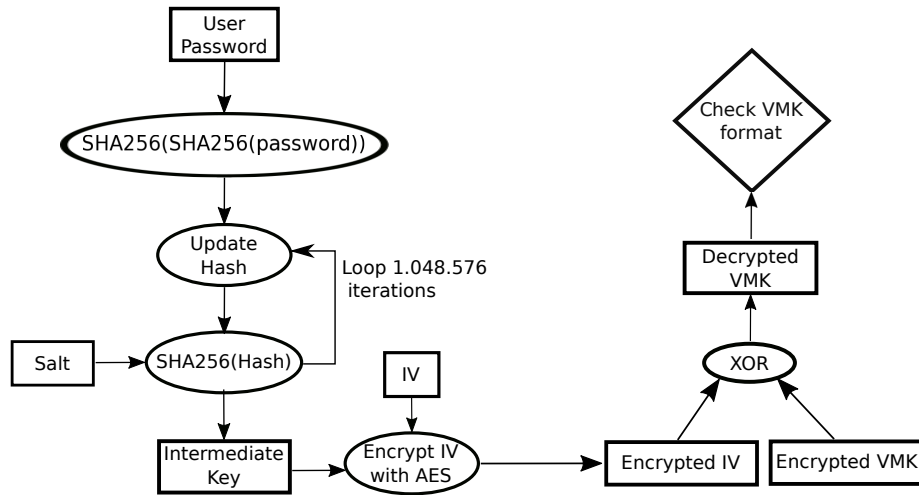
User Password

SHA256(SHA256(password))

Update Hash

Loop 1.048.576 iterations

Salt

SHA256(Hash)

Intermediate Key

IV

Encrypt IV with AES

Encrypted IV

Encrypted VMK

XOR

Decrypted VMK

Check VMK format